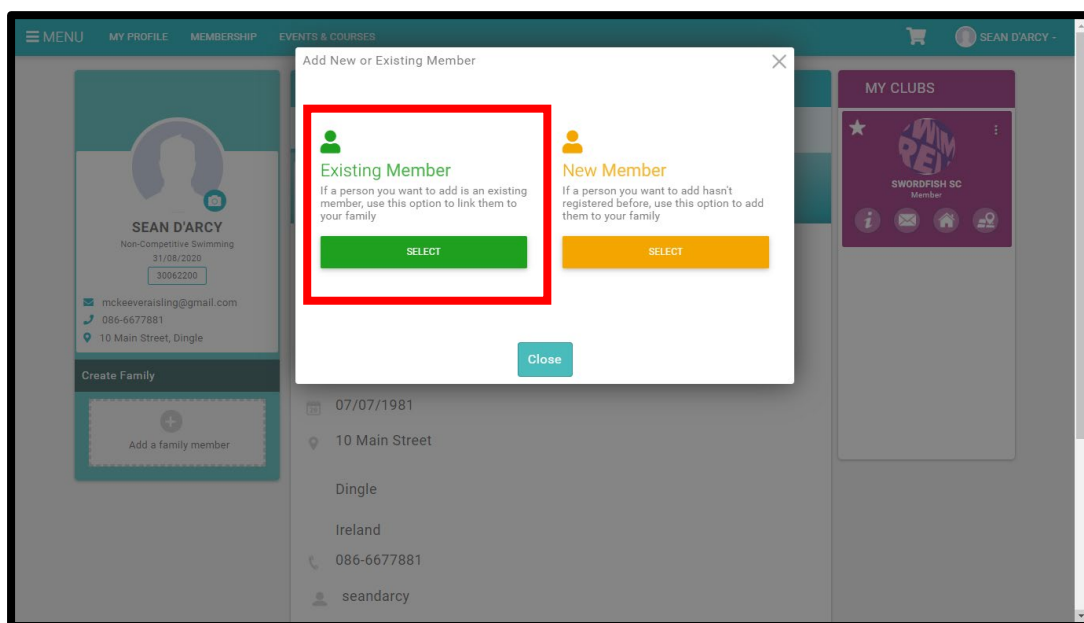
MENU MY PROFILE MEMBERSHIP EVENTS & COURSES SEAN D'ARCY -

SEAN D'ARCY
Non-Competitive Swimming
31/08/2020
30062200

mckeeveraisling@gmail.com
086-6677881
10 Main Street, Dingle

Create Family

Add a family member

Add New or Existing Member

Existing Member
If a person you want to add is an existing member, use this option to link them to your family
SELECT

New Member
If a person you want to add hasn't registered before, use this option to add them to your family
SELECT

Close

07/07/1981
10 Main Street
Dingle
Ireland
086-6677881
seandarcy

MY CLUBS
SWORDFISH SC
Member